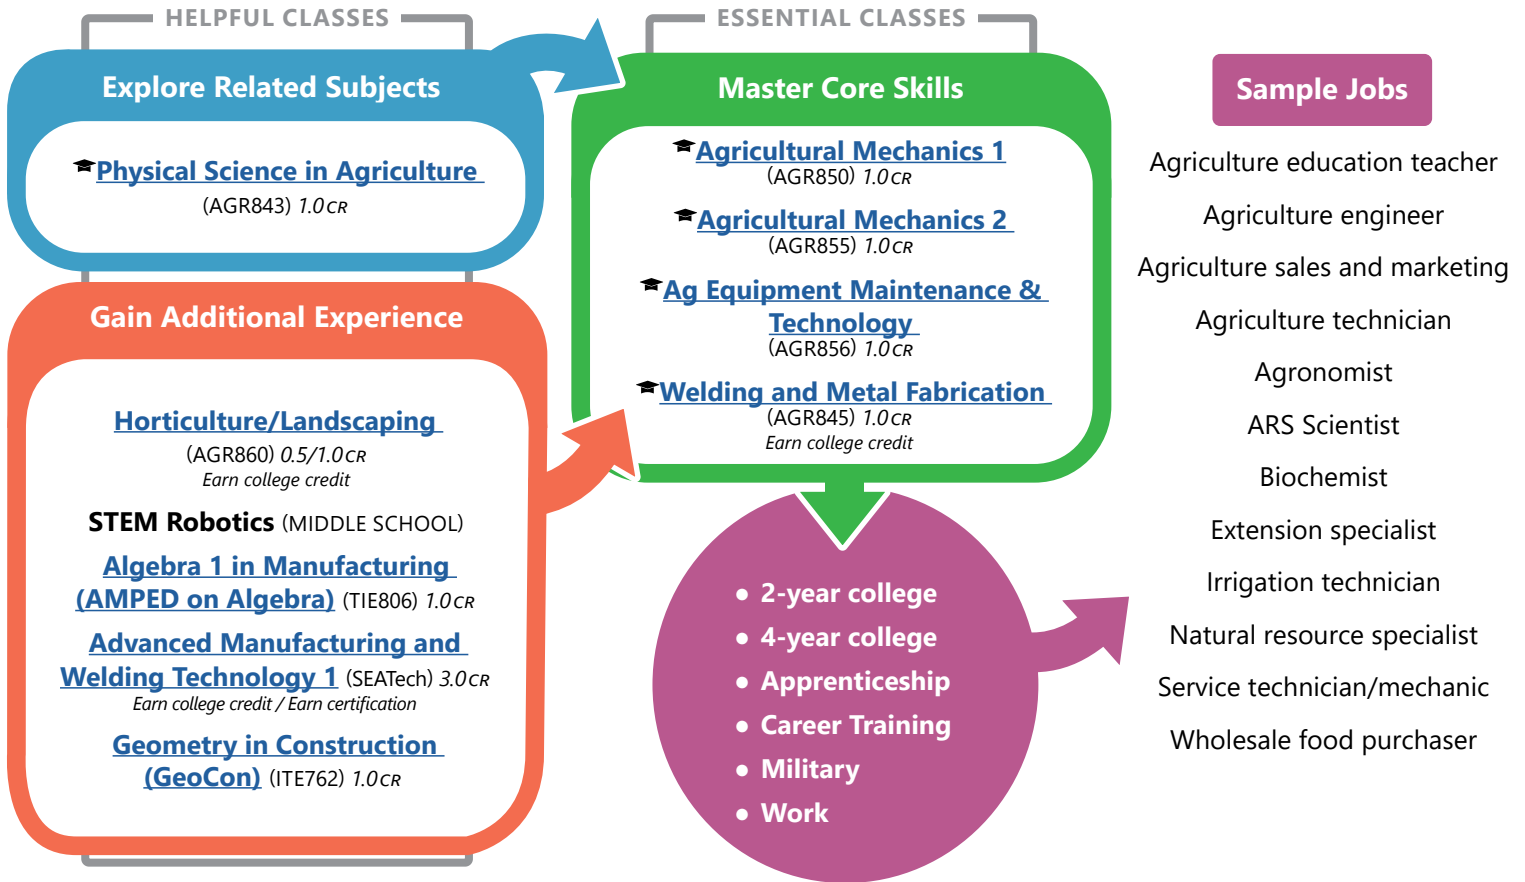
HELPFUL CLASSES

Explore Related Subjects

Physical Science in Agriculture
(AGR843) 1.0 CR

Gain Additional Experience

Horticulture/Landscaping
(AGR860) 0.5/1.0 CR
Earn college credit

STEM Robotics (MIDDLE SCHOOL)

Algebra 1 in Manufacturing (AMPED on Algebra) (TIE806) 1.0 CR

Advanced Manufacturing and Welding Technology 1 (SEATech) 3.0 CR
Earn college credit / Earn certification

Geometry in Construction (GeoCon) (ITE762) 1.0 CR

ESSENTIAL CLASSES

Master Core Skills

Agricultural Mechanics 1
(AGR850) 1.0 CR

Agricultural Mechanics 2
(AGR855) 1.0 CR

Ag Equipment Maintenance & Technology
(AGR856) 1.0 CR

Welding and Metal Fabrication
(AGR845) 1.0 CR
Earn college credit

• 2-year college
• 4-year college
• Apprenticeship
• Career Training
• Military
• Work

Sample Jobs

Agriculture education teacher
Agriculture engineer
Agriculture sales and marketing
Agriculture technician
Agronomist
ARS Scientist
Biochemist
Extension specialist
Irrigation technician
Natural resource specialist
Service technician/mechanic
Wholesale food purchaser